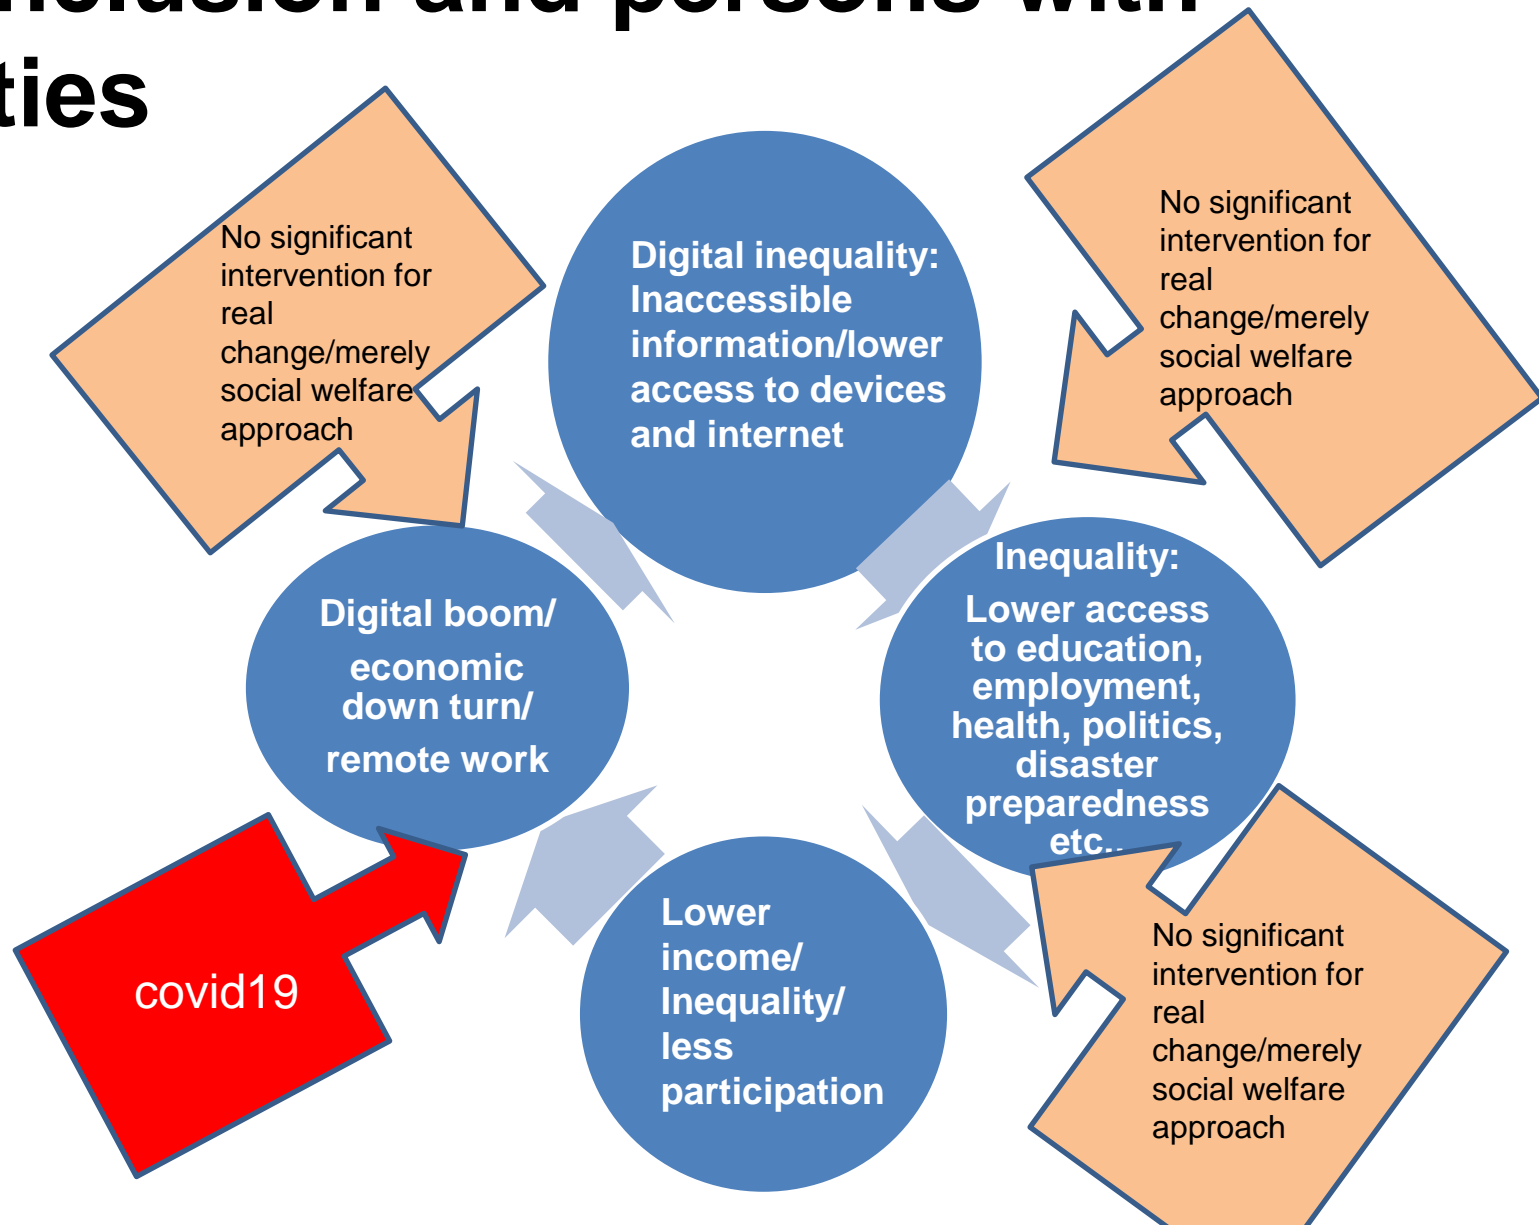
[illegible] and persons with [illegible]ties

Digital inequality: Inaccessible information/lower access to devices and internet

No significant intervention for real change/merely social welfare approach

No significant intervention for real change/merely social welfare approach

Inequality: Lower access to education, employment, health, politics, disaster preparedness etc..

No significant intervention for real change/merely social welfare approach

Lower income/ Inequality/ less participation

Digital boom/ economic down turn/ remote work

covid19